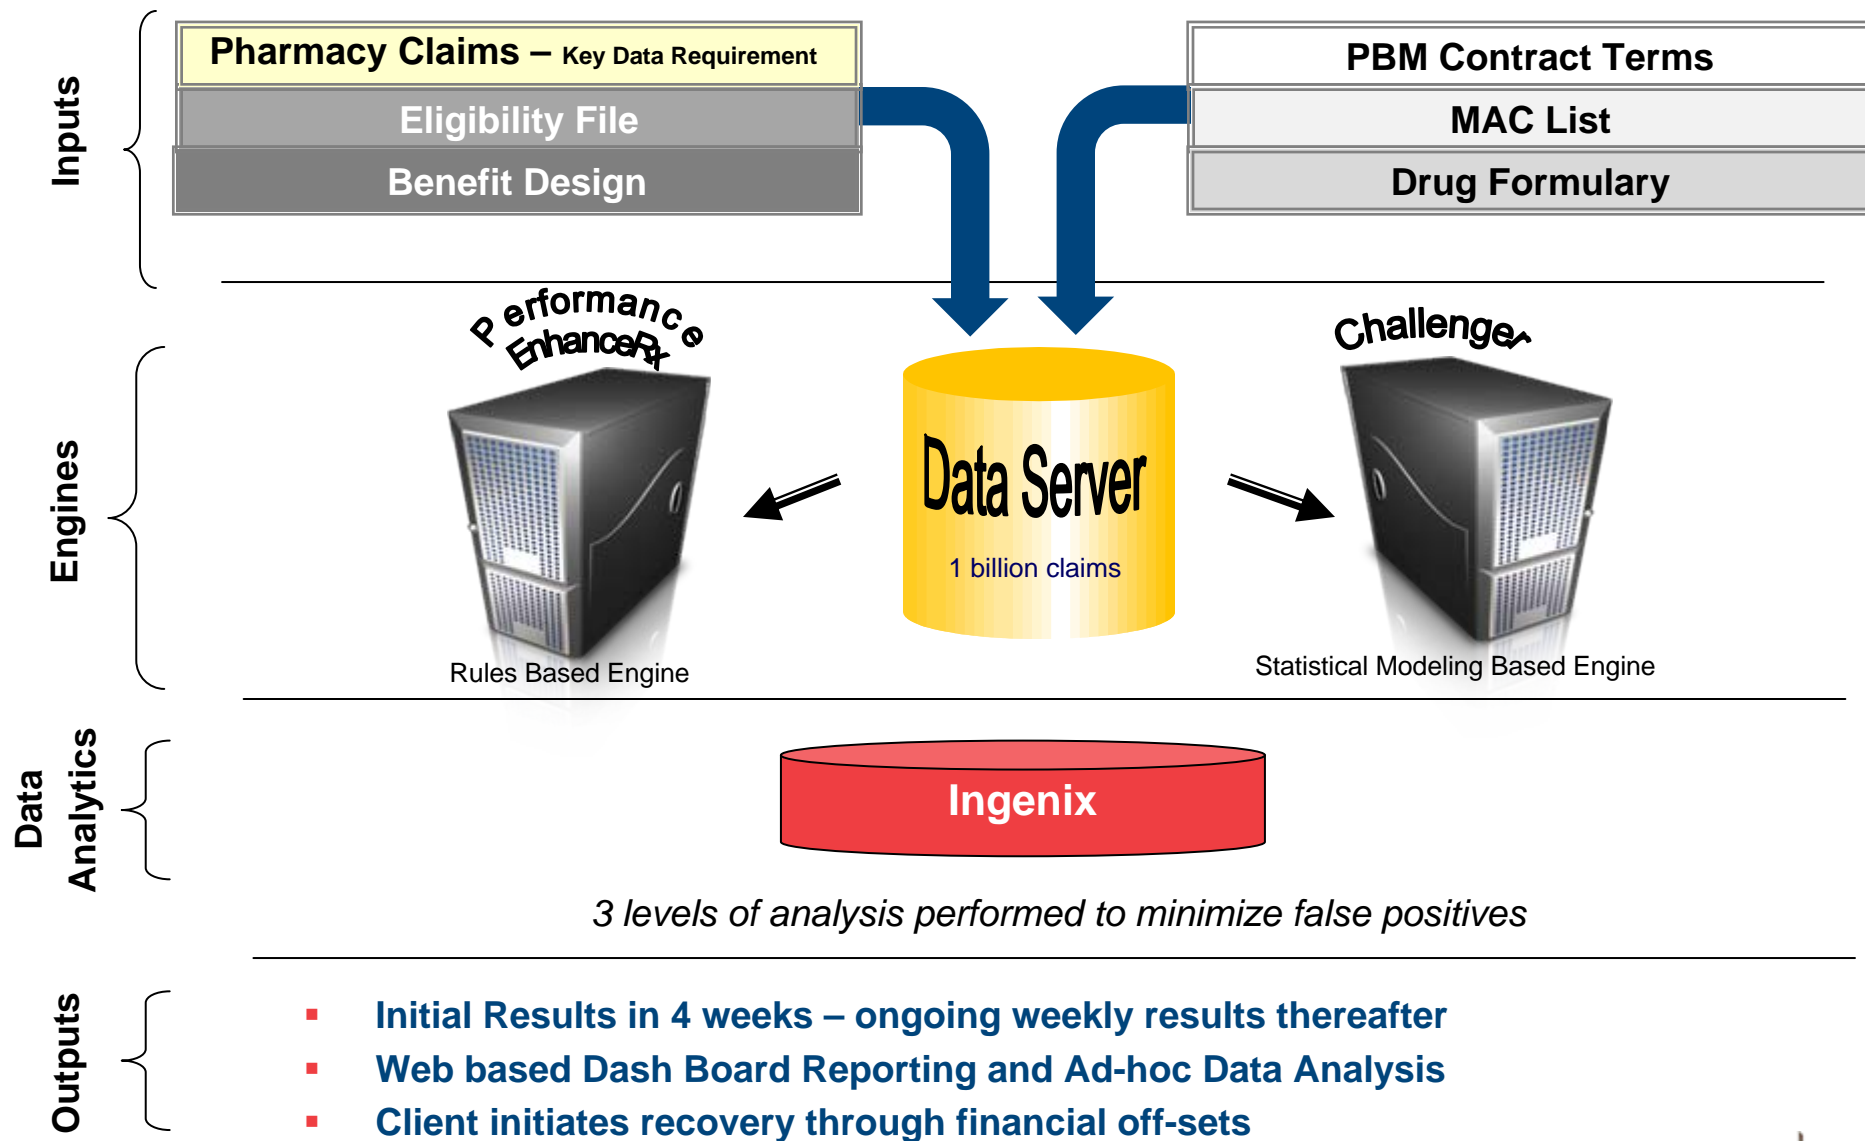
Inputs

Pharmacy Claims – Key Data Requirement

Eligibility File

Benefit Design

PBM Contract Terms

MAC List

Drug Formulary

Engines

Performance EnhanceRx

Data Server

1 billion claims

Challenger

Rules Based Engine

Statistical Modeling Based Engine

Data Analytics

Ingenix

3 levels of analysis performed to minimize false positives

Outputs

- Initial Results in 4 weeks – ongoing weekly results thereafter
- Web based Dash Board Reporting and Ad-hoc Data Analysis
- Client initiates recovery through financial off-sets